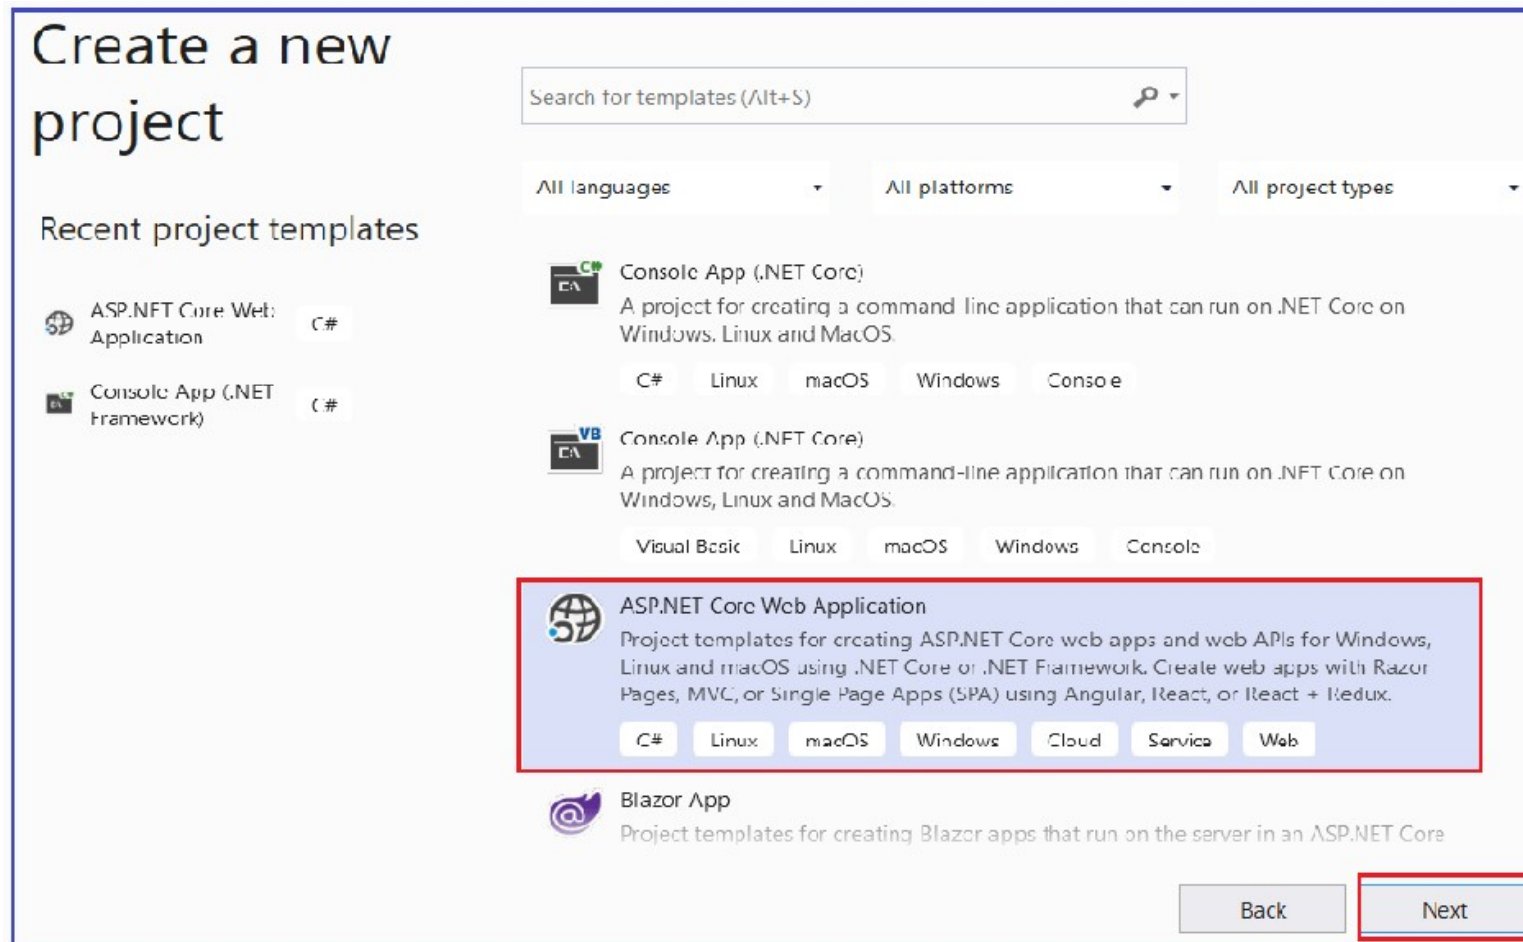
Create a new project

Recent project templates

ASP.NET Core Web Application C#

Console App (.NET Framework) C#

Search for templates (Alt+S)

All languages

All platforms

All project types

C# Console App (.NET Core)
A project for creating a command-line application that can run on .NET Core on Windows, Linux and MacOS.
C# Linux macOS Windows Console

VB Console App (.NET Core)
A project for creating a command-line application that can run on .NET Core on Windows, Linux and MacOS.
Visual Basic Linux macOS Windows Console

ASP.NET Core Web Application
Project templates for creating ASP.NET Core web apps and web APIs for Windows, Linux and macOS using .NET Core or .NET Framework. Create web apps with Razor Pages, MVC, or Single Page Apps (SPA) using Angular, React, or React + Redux.
C# Linux macOS Windows Cloud Service Web

Blazor App
Project templates for creating Blazor apps that run on the server in an ASP.NET Core

Back

Next